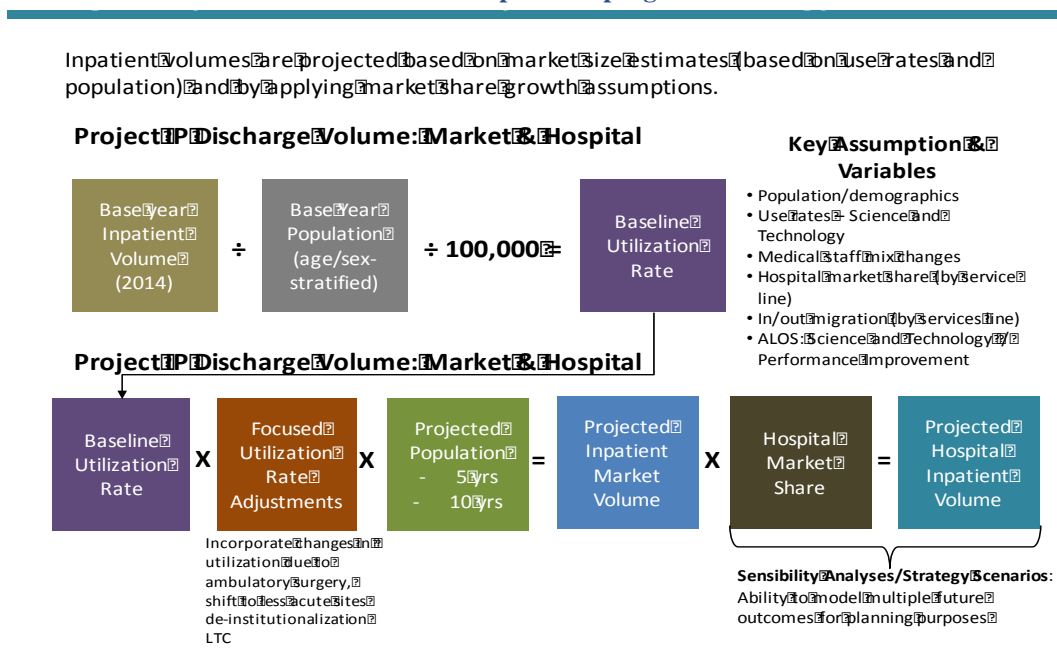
Inpatient volumes are projected based on market size estimates (based on use rates and population) and by applying market share growth assumptions.

Project IP Discharge Volume: Market & Hospital

Base year Inpatient Volume (2014) ÷ Base Year Population (age/sex-stratified) ÷ 100,000 = Baseline Utilization Rate

Key Assumption & Variables
• Population/demographics
• Use rates – Science and Technology
• Medical staff mix changes
• Hospital market share (by service line)
• In/out migration (by services line)
• ALOS: Science and Technology / Performance improvement

Project IP Discharge Volume: Market & Hospital

Baseline Utilization Rate X Focused Utilization Rate Adjustments X Projected Population - 5 yrs - 10 yrs = Projected Inpatient Market Volume X Hospital Market Share = Projected Hospital Inpatient Volume

Incorporate changes in utilization due to ambulatory surgery, shift to less acute sites de-institutionalization LTC

Sensibility Analyses/Strategy Scenarios: Ability to model multiple future outcomes for planning purposes